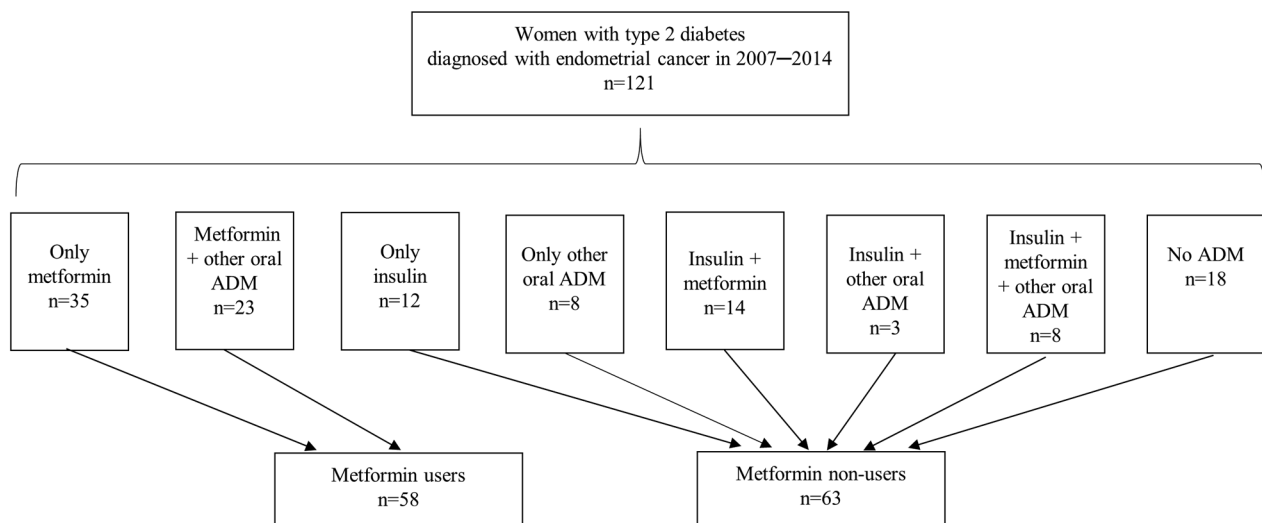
Women with type 2 diabetes
diagnosed with endometrial cancer in 2007─2014
n=121

Only metformin
n=35

Metformin + other oral ADM
n=23

Only insulin
n=12

Only other oral ADM
n=8

Insulin + metformin
n=14

Insulin + other oral ADM
n=3

Insulin + metformin + other oral ADM
n=8

No ADM
n=18

Metformin users
n=58

Metformin non-users
n=63